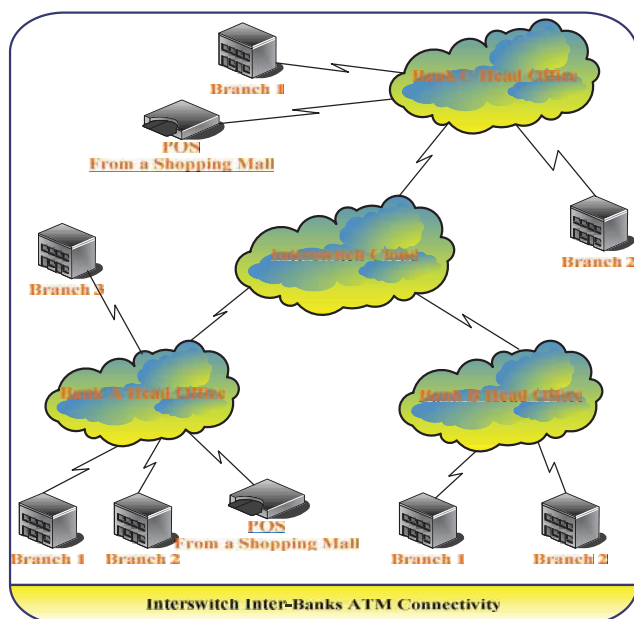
Branch 1

Bank C Head Office

POS
From a Shopping Mall

Branch 3

Interswitch Cloud

Branch 2

Bank A Head Office

Bank B Head Office

Branch 1

Branch 2

POS
From a Shopping Mall

Branch 1

Branch 2

Interswitch Inter-Banks ATM Connectivity